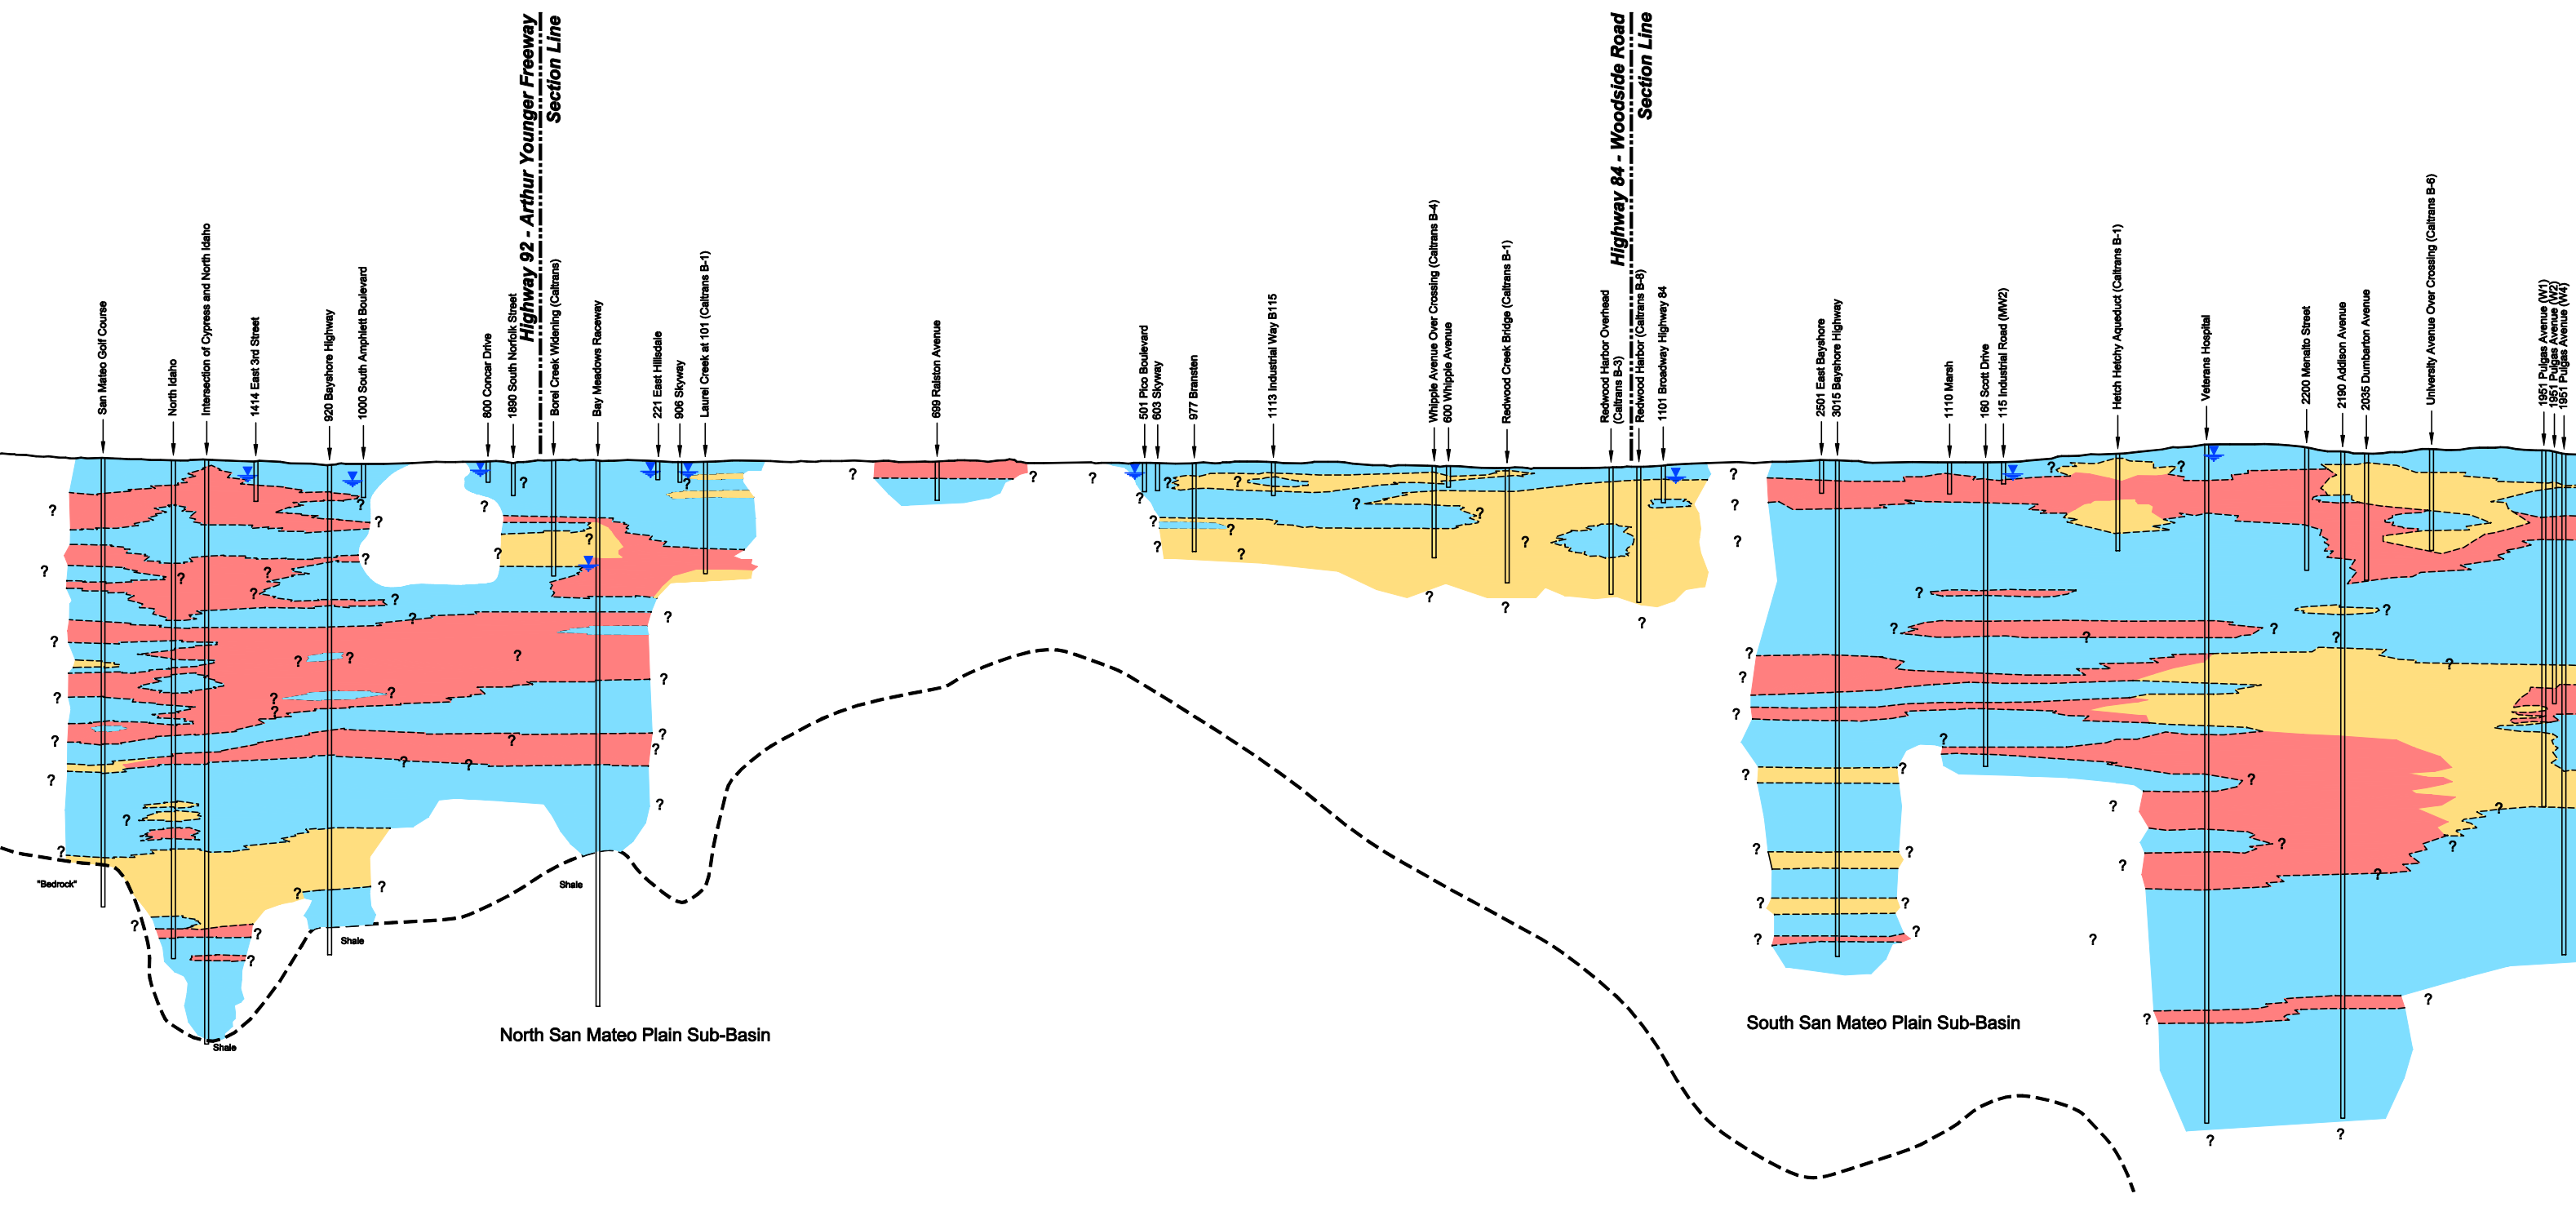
Highway 92 - Arthur Younger Freeway Section Line

Highway 84 - Woodside Road Section Line

San Mateo Golf Course
North Idaho
Intersection of Cypress and North Idaho
1414 East 3rd Street
920 Bayshore Highway
1000 South Amphlett Boulevard
800 Concar Drive
1890 South Norfolk Street
Borel Creek Widening (Caltrans)
Bay Meadows Raceway
221 East Hillsdale
906 Skyway
Laurel Creek at 101 (Caltrans B-1)
699 Ralston Avenue
501 Pico Boulevard
603 Skyway
977 Bransten
1113 Industrial Way B115
Whipple Avenue Over Crossing (Caltrans B-4)
600 Whipple Avenue
Redwood Creek Bridge (Caltrans B-1)
Redwood Harbor Overhead (Caltrans B-3)
Redwood Harbor (Caltrans B-8)
1101 Broadway Highway 84
2501 East Bayshore
3015 Bayshore Highway
1110 Marsh
160 Scott Drive
115 Industrial Road (MW2)
Hetch Hetchy Aqueduct (Caltrans B-1)
Veterans Hospital
2200 Menalto Street
2190 Addison Avenue
2035 Dumbarton Avenue
University Avenue Over Crossing (Caltrans B-6)
1951 Pulgas Avenue (W1)
1951 Pulgas Avenue (W2)
1951 Pulgas Avenue (W4)

"Bedrock"
Shale
Shale
Shale

North San Mateo Plain Sub-Basin
South San Mateo Plain Sub-Basin